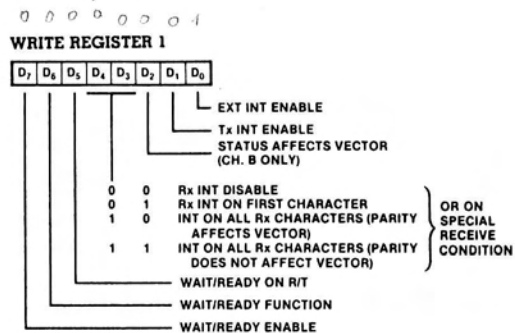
0 0 0 0 0 0 0 1

WRITE REGISTER 1

| $D_7$ | $D_6$ | $D_5$ | $D_4$ | $D_3$ | $D_2$ | $D_1$ | $D_0$ |
|---|---|---|---|---|---|---|---|

EXT INT ENABLE

Tx INT ENABLE

STATUS AFFECTS VECTOR (CH. B ONLY)

0 0 Rx INT DISABLE
0 1 Rx INT ON FIRST CHARACTER
1 0 INT ON ALL Rx CHARACTERS (PARITY AFFECTS VECTOR)
1 1 INT ON ALL Rx CHARACTERS (PARITY DOES NOT AFFECT VECTOR)

OR ON SPECIAL RECEIVE CONDITION

WAIT/READY ON R/T

WAIT/READY FUNCTION

WAIT/READY ENABLE